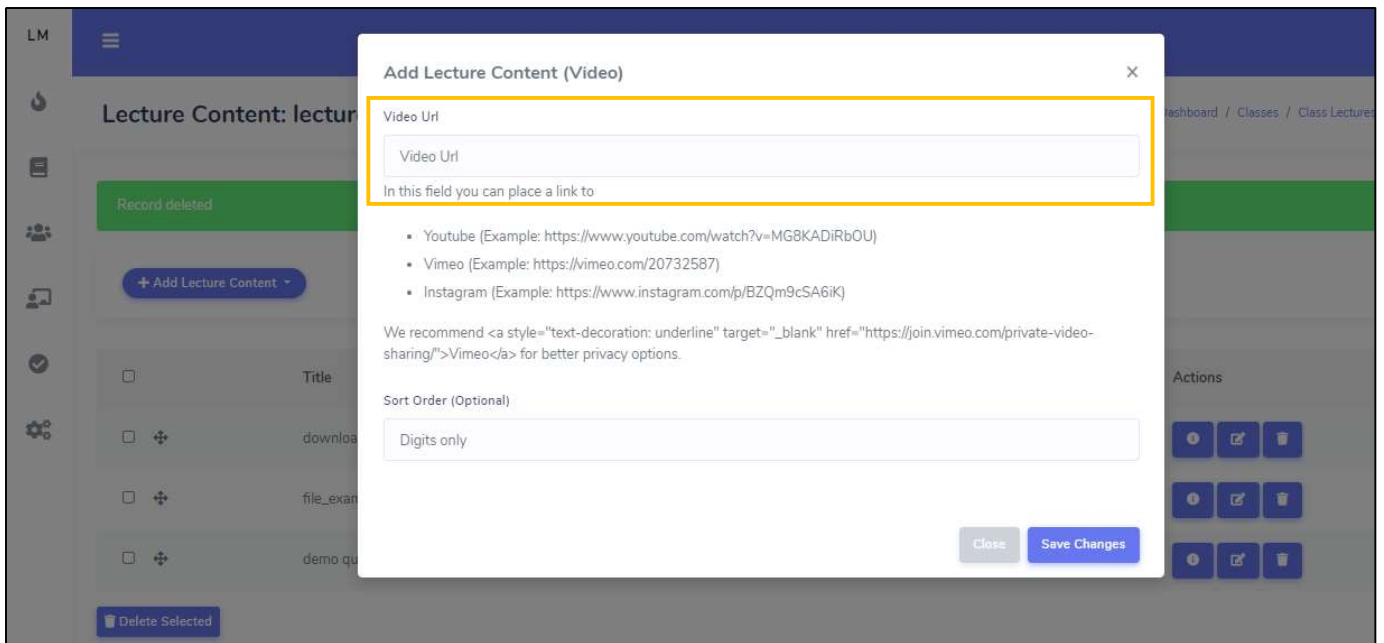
LM

Lecture Content: lectur

ashboard / Classes / Class Lecture

Record deleted

+ Add Lecture Content

Title

Actions

downloa

file_exan

demo qu

Delete Selected

Add Lecture Content (Video)

×

Video Url

Video Url

In this field you can place a link to

- Youtube (Example: https://www.youtube.com/watch?v=MG8KADiRbOU)
- Vimeo (Example: https://vimeo.com/20732587)
- Instagram (Example: https://www.instagram.com/p/BZQm9cSA6iK)

We recommend <a style="text-decoration: underline" target="_blank" href="https://join.vimeo.com/private-video-sharing/">Vimeo</a> for better privacy options.

Sort Order (Optional)

Digits only

Close

Save Changes